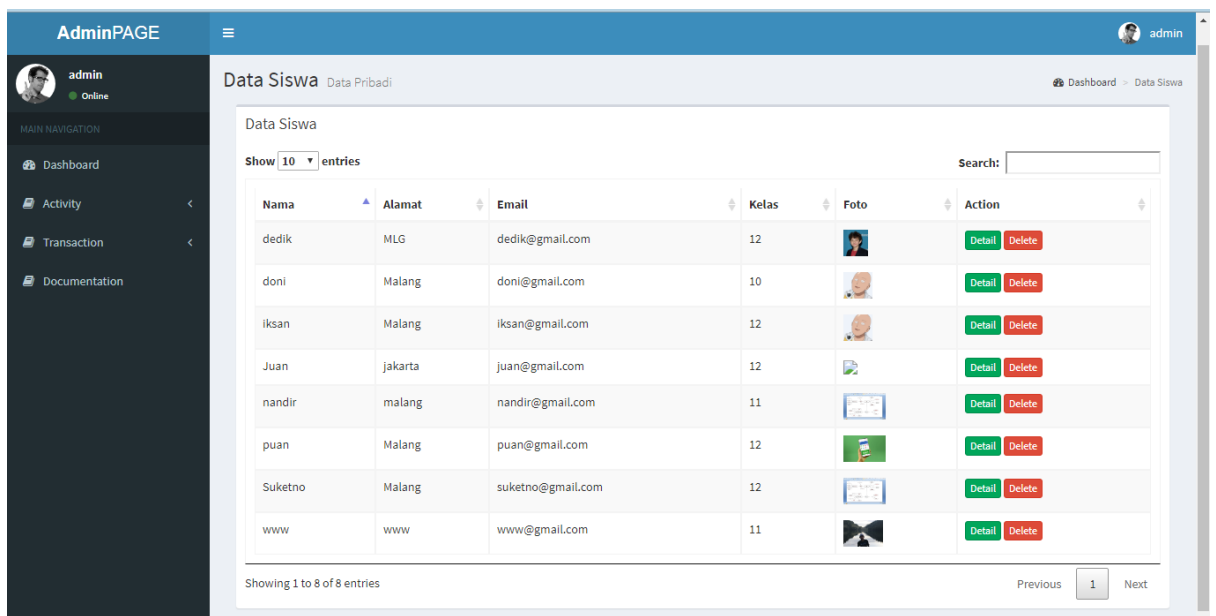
AdminPAGE

admin

admin
Online

MAIN NAVIGATION

Dashboard
Activity
Transaction
Documentation

Data Siswa Data Pribadi

Dashboard > Data Siswa

Data Siswa

Show 10 entries

Search:

| Nama | Alamat | Email | Kelas | Foto | Action |
|---|---|---|---|---|---|
| dedik | MLG | dedik@gmail.com | 12 | | Detail Delete |
| doni | Malang | doni@gmail.com | 10 | | Detail Delete |
| iksan | Malang | iksan@gmail.com | 12 | | Detail Delete |
| Juan | jakarta | juan@gmail.com | 12 | | Detail Delete |
| nandir | malang | nandir@gmail.com | 11 | | Detail Delete |
| puan | Malang | puan@gmail.com | 12 | | Detail Delete |
| Suketno | Malang | suketno@gmail.com | 12 | | Detail Delete |
| www | www | www@gmail.com | 11 | | Detail Delete |

Showing 1 to 8 of 8 entries

Previous 1 Next